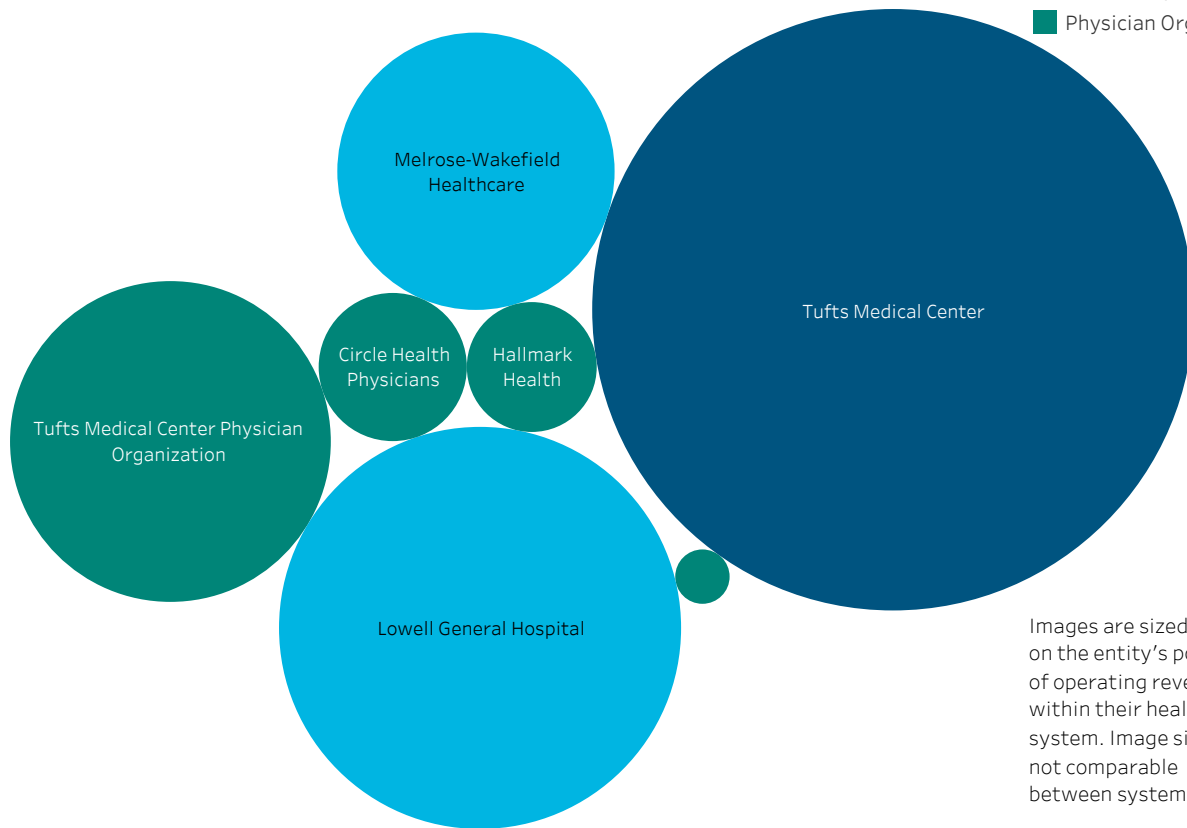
Physician Org

Melrose-Wakefield Healthcare

Tufts Medical Center

Circle Health Physicians

Hallmark Health

Tufts Medical Center Physician Organization

Lowell General Hospital

Images are sized on the entity's p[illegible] of operating reve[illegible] within their heal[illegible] system. Image si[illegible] not comparable between system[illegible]